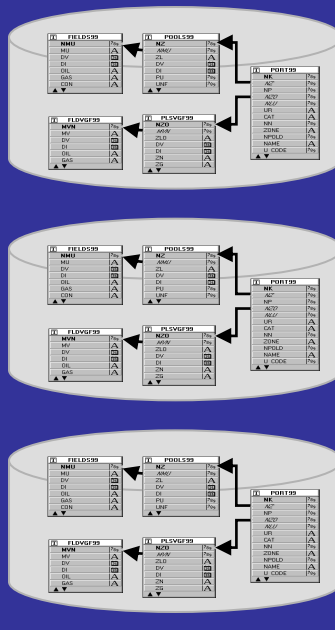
FIELDS99
NMU
MU
DV
DI
OIL
GAS
CON

POOLS99
NZ
NMU
ZL
DV
DI
PU
UNF

PORT99
NK
NZ
NP
NZP
NLU
UPI
CAT
NN
ZONE
NPOLD
NAME
U_CODE

FLDVGF99
MVN
MV
DV
DI
OIL
GAS

PLSVGF99
NZU
MVN
ZLD
DV
DI
ZN
ZS

FIELDS99
NMU
MU
DV
DI
OIL
GAS
CON

POOLS99
NZ
NMU
ZL
DV
DI
PU
UNF

PORT99
NK
NZ
NP
NZP
NLU
UPI
CAT
NN
ZONE
NPOLD
NAME
U_CODE

FLDVGF99
MVN
MV
DV
DI
OIL
GAS

PLSVGF99
NZU
MVN
ZLD
DV
DI
ZN
ZS

FIELDS99
NMU
MU
DV
DI
OIL
GAS
CON

POOLS99
NZ
NMU
ZL
DV
DI
PU
UNF

PORT99
NK
NZ
NP
NZP
NLU
UPI
CAT
NN
ZONE
NPOLD
NAME
U_CODE

FLDVGF99
MVN
MV
DV
DI
OIL
GAS

PLSVGF99
NZU
MVN
ZLD
DV
DI
ZN
ZS